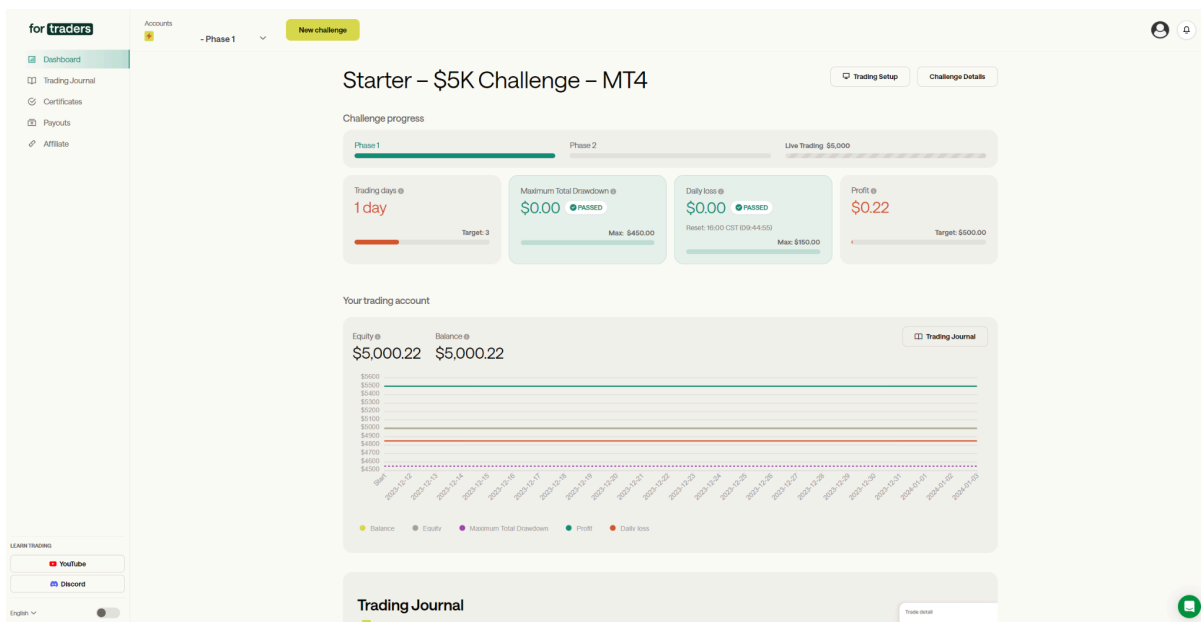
for traders

Accounts
- Phase 1

New challenge

Dashboard
Trading Journal
Certificates
Payouts
Affiliate

Starter – $5K Challenge – MT4

Trading Setup
Challenge Details

Challenge progress

Phase 1
Phase 2
Live Trading $5,000

Trading days
1 day
Target: 3

Maximum Total Drawdown
$0.00 PASSED
Max: $450.00

Daily loss
$0.00 PASSED
Reset: 16:00 CST (09:44:55)
Max: $150.00

Profit
$0.22
Target: $500.00

Your trading account

Equity
$5,000.22
Balance
$5,000.22

Trading Journal

$5600
$5500
$5400
$5300
$5200
$5100
$5000
$4900
$4800
$4700
$4600
$4500

Start
2023-12-12
2023-12-13
2023-12-14
2023-12-15
2023-12-16
2023-12-17
2023-12-18
2023-12-19
2023-12-20
2023-12-21
2023-12-22
2023-12-23
2023-12-24
2023-12-25
2023-12-26
2023-12-27
2023-12-28
2023-12-29
2023-12-30
2023-12-31
2024-01-01
2024-01-02
2024-01-03

Balance
Equity
Maximum Total Drawdown
Profit
Daily loss

LEARN TRADING
YouTube
Discord

English

Trading Journal

Trade detail